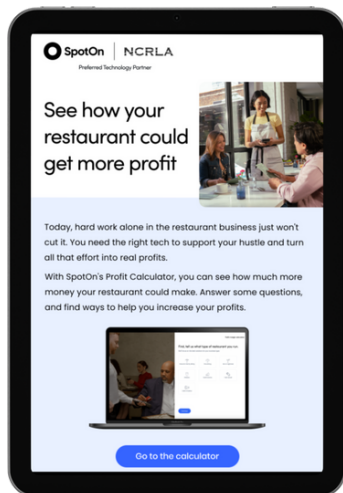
SpotOn | NCRLA
Preferred Technology Partner

See how your restaurant could get more profit

Today, hard work alone in the restaurant business just won't cut it. You need the right tech to support your hustle and turn all that effort into real profits.

With SpotOn's Profit Calculator, you can see how much more money your restaurant could make. Answer some questions, and find ways to help you increase your profits.

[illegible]

Go to the calculator